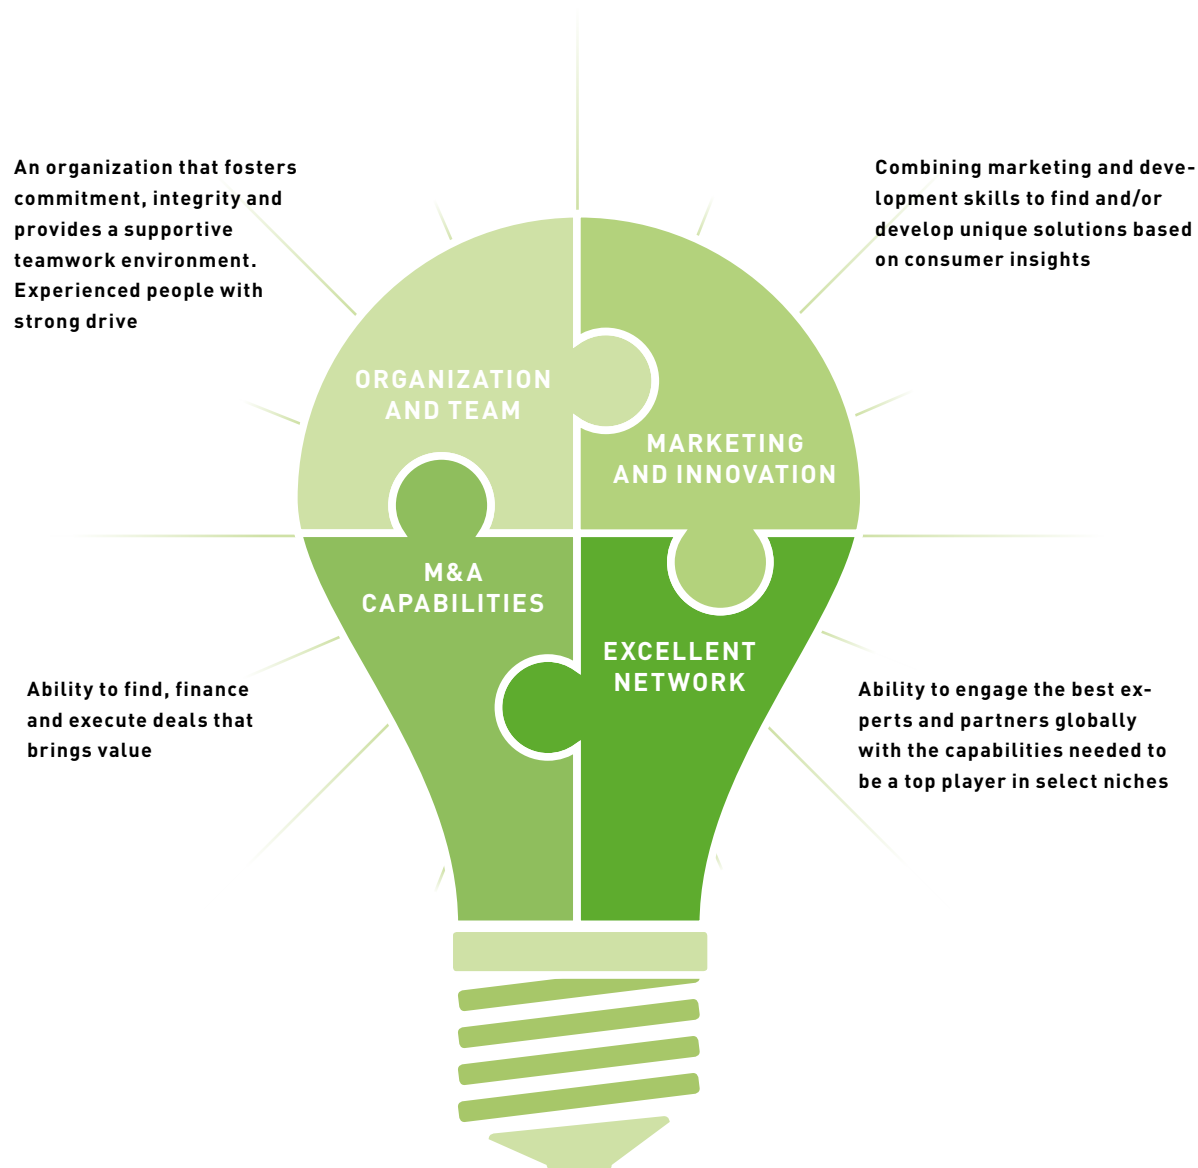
An organization that fosters commitment, integrity and provides a supportive teamwork environment. Experienced people with strong drive

Combining marketing and development skills to find and/or develop unique solutions based on consumer insights

ORGANIZATION AND TEAM

MARKETING AND INNOVATION

M&A CAPABILITIES

EXCELLENT NETWORK

Ability to find, finance and execute deals that brings value

Ability to engage the best experts and partners globally with the capabilities needed to be a top player in select niches